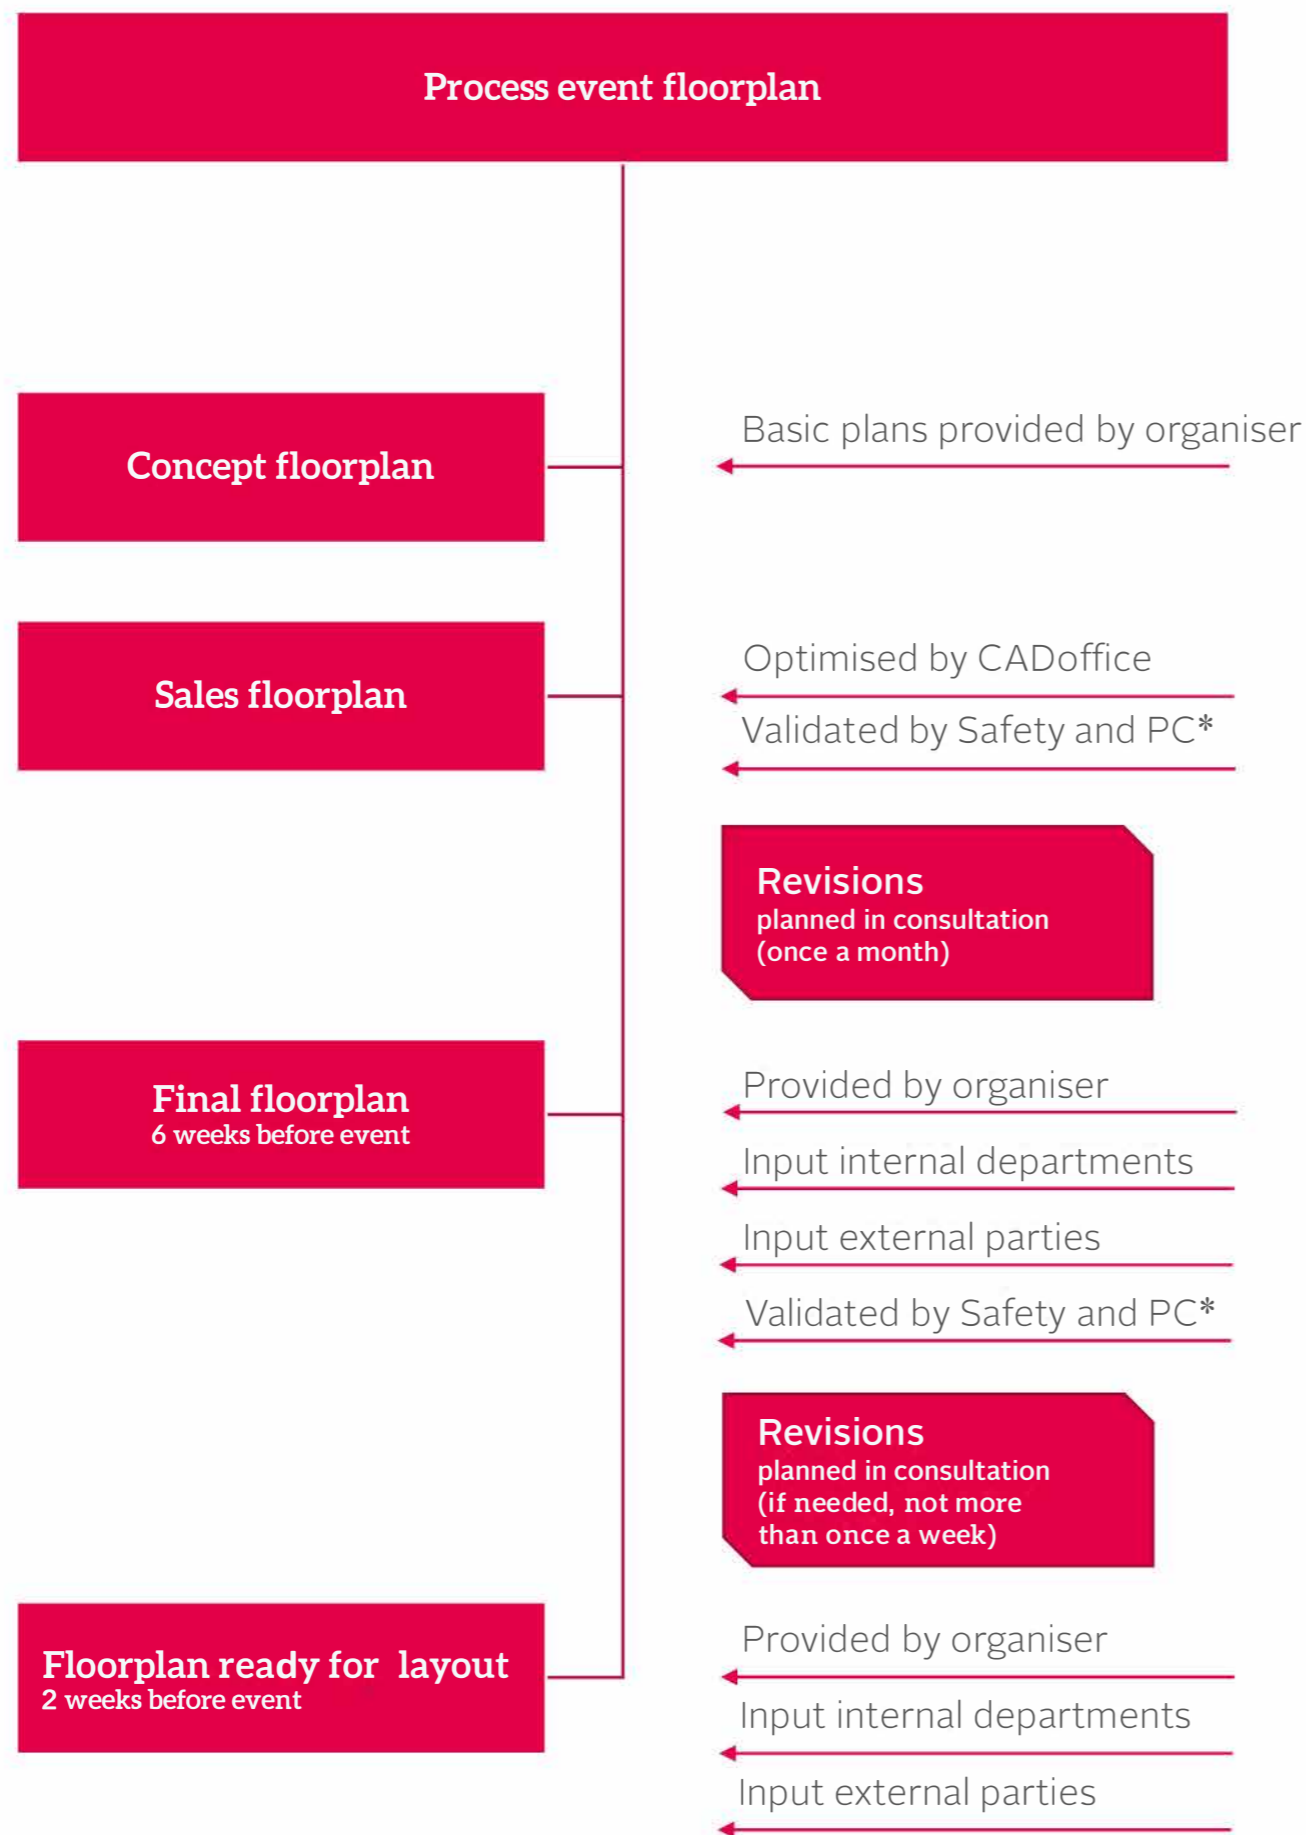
Process event floorplan

Concept floorplan

Basic plans provided by organiser

Sales floorplan

Optimised by CADoffice

Validated by Safety and PC*

Revisions
planned in consultation
(once a month)

Final floorplan
6 weeks before event

Provided by organiser

Input internal departments

Input external parties

Validated by Safety and PC*

Revisions
planned in consultation
(if needed, not more than once a week)

Floorplan ready for layout
2 weeks before event

Provided by organiser

Input internal departments

Input external parties